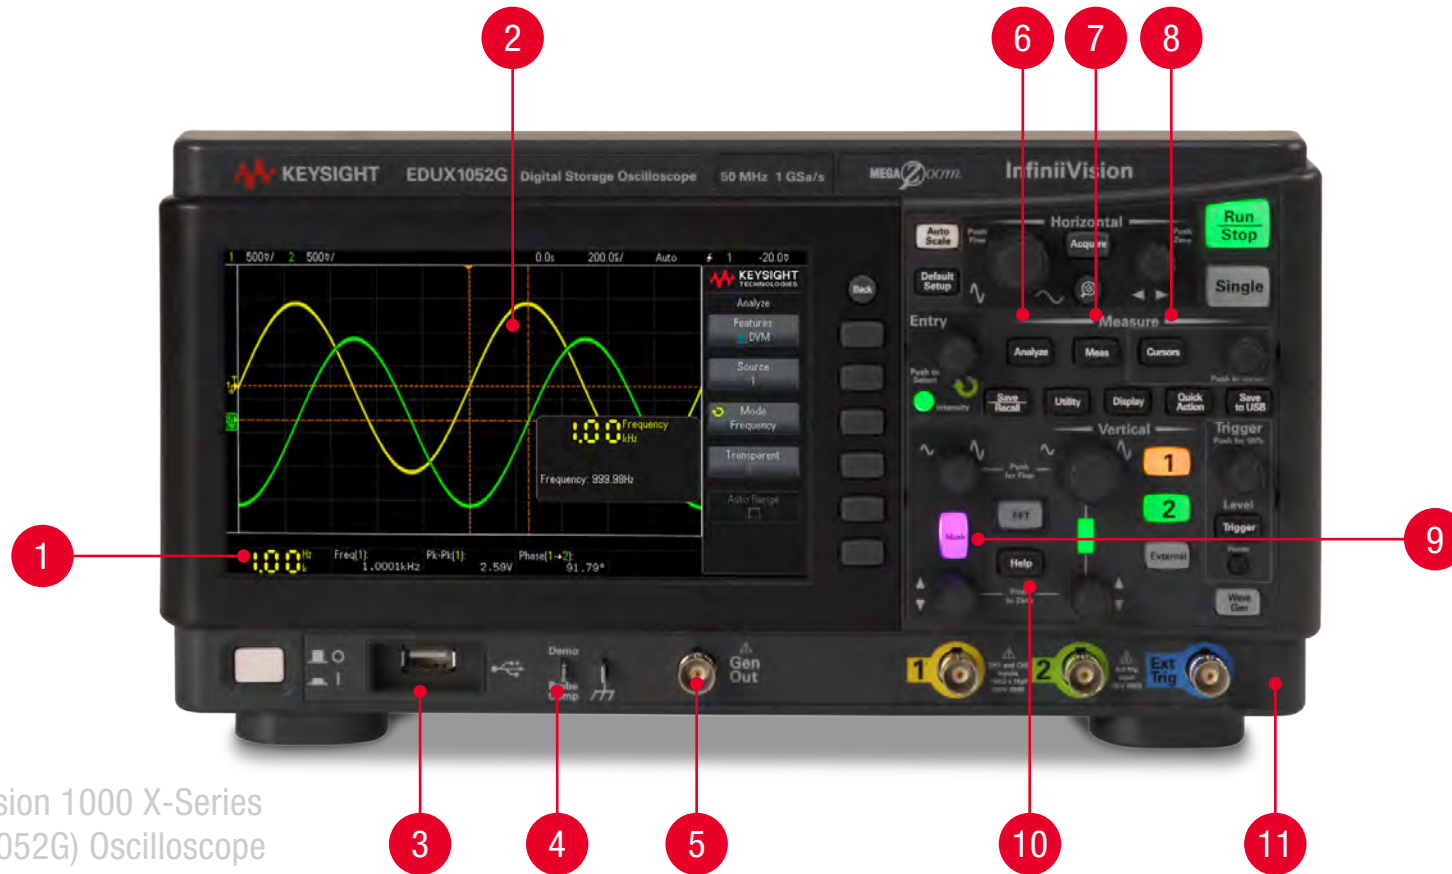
2

6

7

8

KEYSIGHT EDUX1052G Digital Storage Oscilloscope 50 MHz 1 GSa/s

MEGA Zoom

InfiniiVision

1 500mV/ 2 500mV/ 0.0s 200.0s/ Auto 1 -20.0mV

KEYSIGHT TECHNOLOGIES

Analyze

Features DVM

Source 1

Mode Frequency

Transparent

Auto Range

1.00 Frequency kHz

Frequency: 999.98Hz

1.00 Hz Freq(1): 1.0001kHz Pk-Pk(1): 2.58V Phase(1→2): 91.79°

Back

Auto Scale

Default Setup

Horizontal

Acquire

Run Stop

Single

Entry

Measure

Analyze

Meas

Cursors

Push to Select

Intensity

Save Recall

Utility

Display

Quick Action

Save to USB

Vertical

Trigger

1

2

FFT

Math

Help

External

Level

Trigger

Wave Gen

1

9

Demo

Probe Comp

Gen Out

1

2

Ext Trig

sion 1000 X-Series

052G) Oscilloscope

3

4

5

10

11